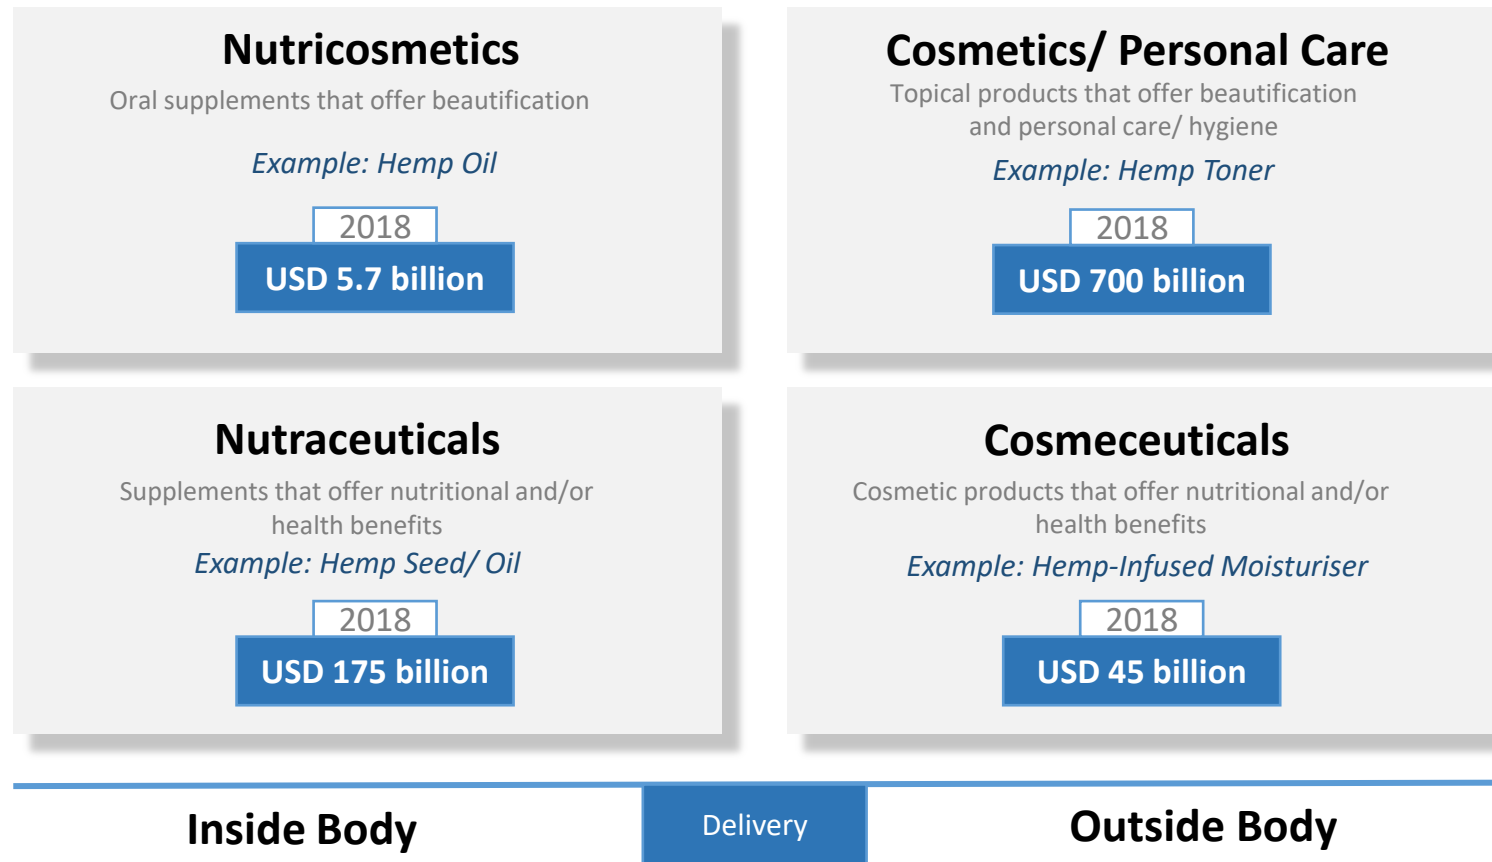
Nutricosmetics
Oral supplements that offer beautification
Example: Hemp Oil
2018
USD 5.7 billion

Cosmetics/ Personal Care
Topical products that offer beautification and personal care/ hygiene
Example: Hemp Toner
2018
USD 700 billion

Nutraceuticals
Supplements that offer nutritional and/or health benefits
Example: Hemp Seed/ Oil
2018
USD 175 billion

Cosmeceuticals
Cosmetic products that offer nutritional and/or health benefits
Example: Hemp-Infused Moisturiser
2018
USD 45 billion

Inside Body
Delivery
Outside Body